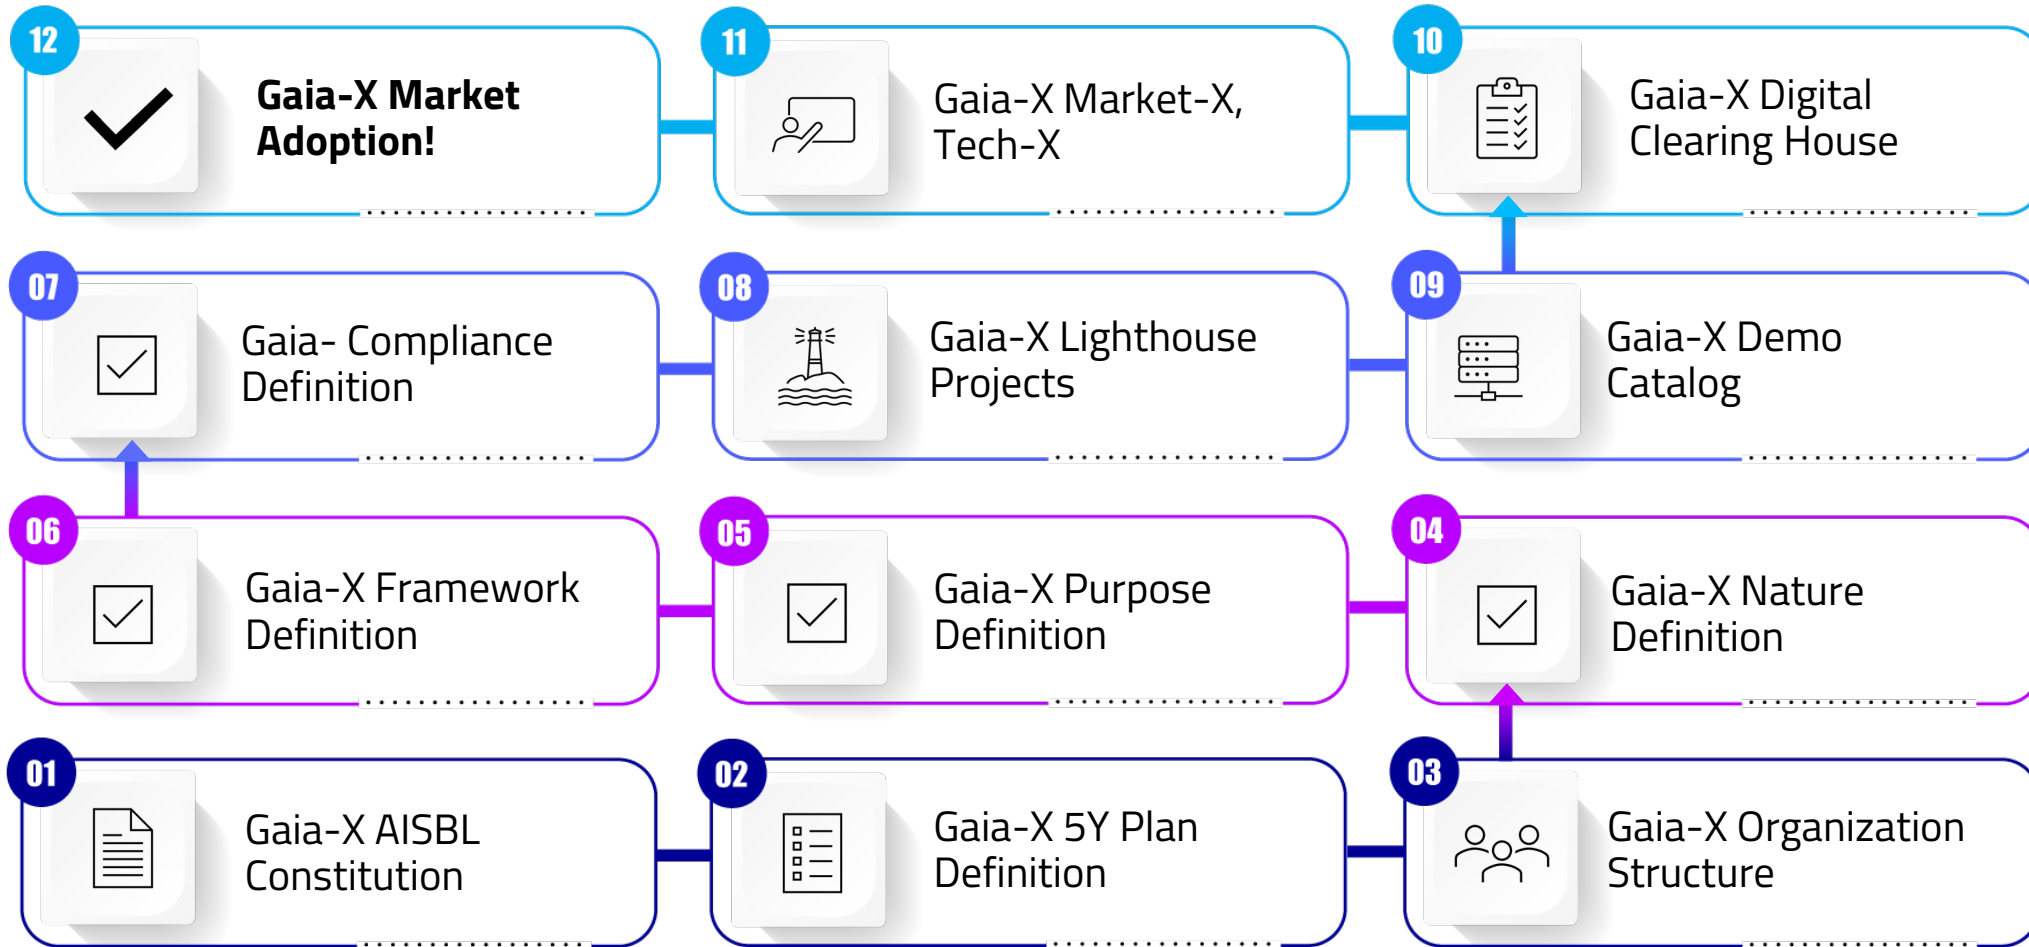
12
Gaia-X Market Adoption!

11
Gaia-X Market-X, Tech-X

10
Gaia-X Digital Clearing House

07
Gaia- Compliance Definition

08
Gaia-X Lighthouse Projects

09
Gaia-X Demo Catalog

06
Gaia-X Framework Definition

05
Gaia-X Purpose Definition

04
Gaia-X Nature Definition

01
Gaia-X AISBL Constitution

02
Gaia-X 5Y Plan Definition

03
Gaia-X Organization Structure